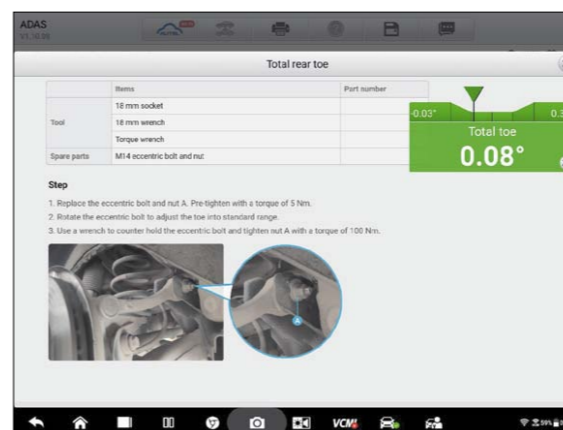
ADAS
V1.10.00

Total rear toe

| | Items | Part number |
|---|---|---|
| Tool | 18 mm socket | |
| | 18 mm wrench | |
| | Torque wrench | |
| Spare parts | M14 eccentric bolt and nut | |

-0.03°
0.3

Total toe
0.08°

Step

1. Replace the eccentric bolt and nut A. Pre-tighten with a torque of 5 Nm.
2. Rotate the eccentric bolt to adjust the toe into standard range.
3. Use a wrench to counter hold the eccentric bolt and tighten nut A with a torque of 100 N.m.

A

VCM